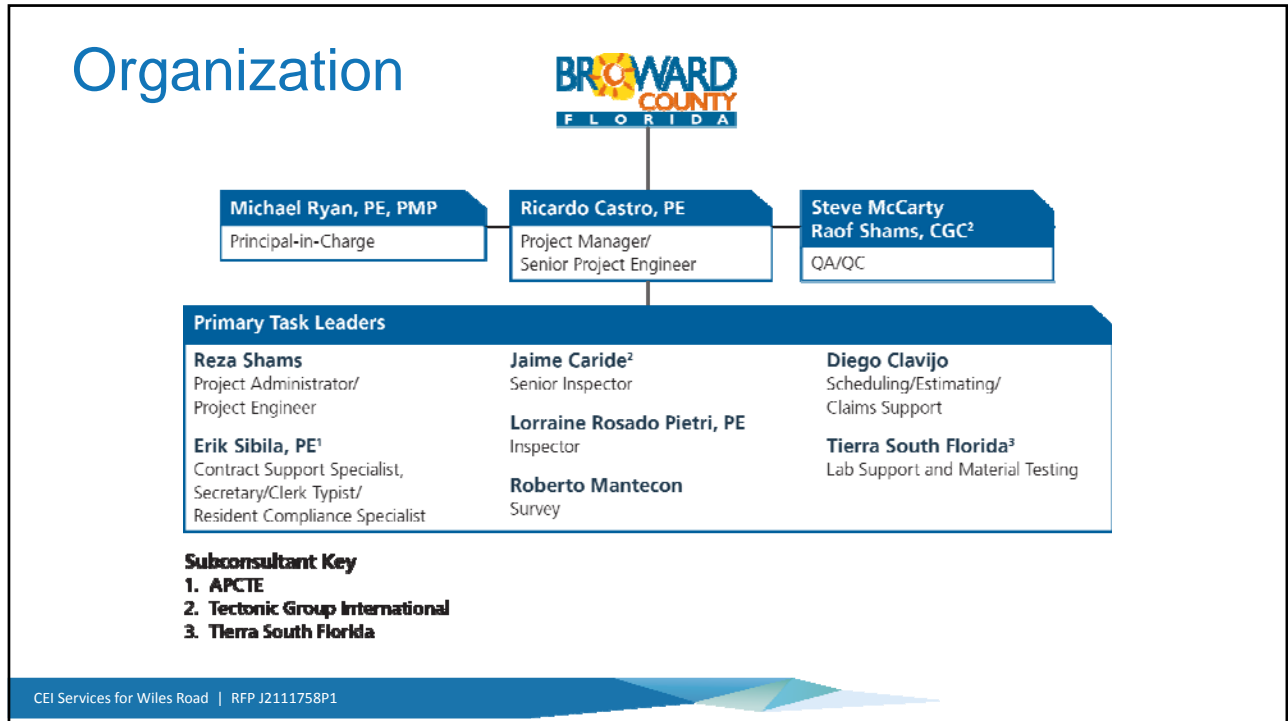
Organization

BROWARD COUNTY FLORIDA

Michael Ryan, PE, PMP
Principal-in-Charge

Ricardo Castro, PE
Project Manager/ Senior Project Engineer

Steve McCarty
Raof Shams, CGC$^2$
QA/QC

Primary Task Leaders

Reza Shams
Project Administrator/ Project Engineer

Erik Sibila, PE$^1$
Contract Support Specialist, Secretary/Clerk Typist/ Resident Compliance Specialist

Jaime Caride$^2$
Senior Inspector

Lorraine Rosado Pietri, PE
Inspector

Roberto Mantecon
Survey

Diego Clavijo
Scheduling/Estimating/ Claims Support

Tierra South Florida$^3$
Lab Support and Material Testing

Subconsultant Key
1. APCTE
2. Tectonic Group International
3. Tierra South Florida

CEI Services for Wiles Road | RFP J2111758P1